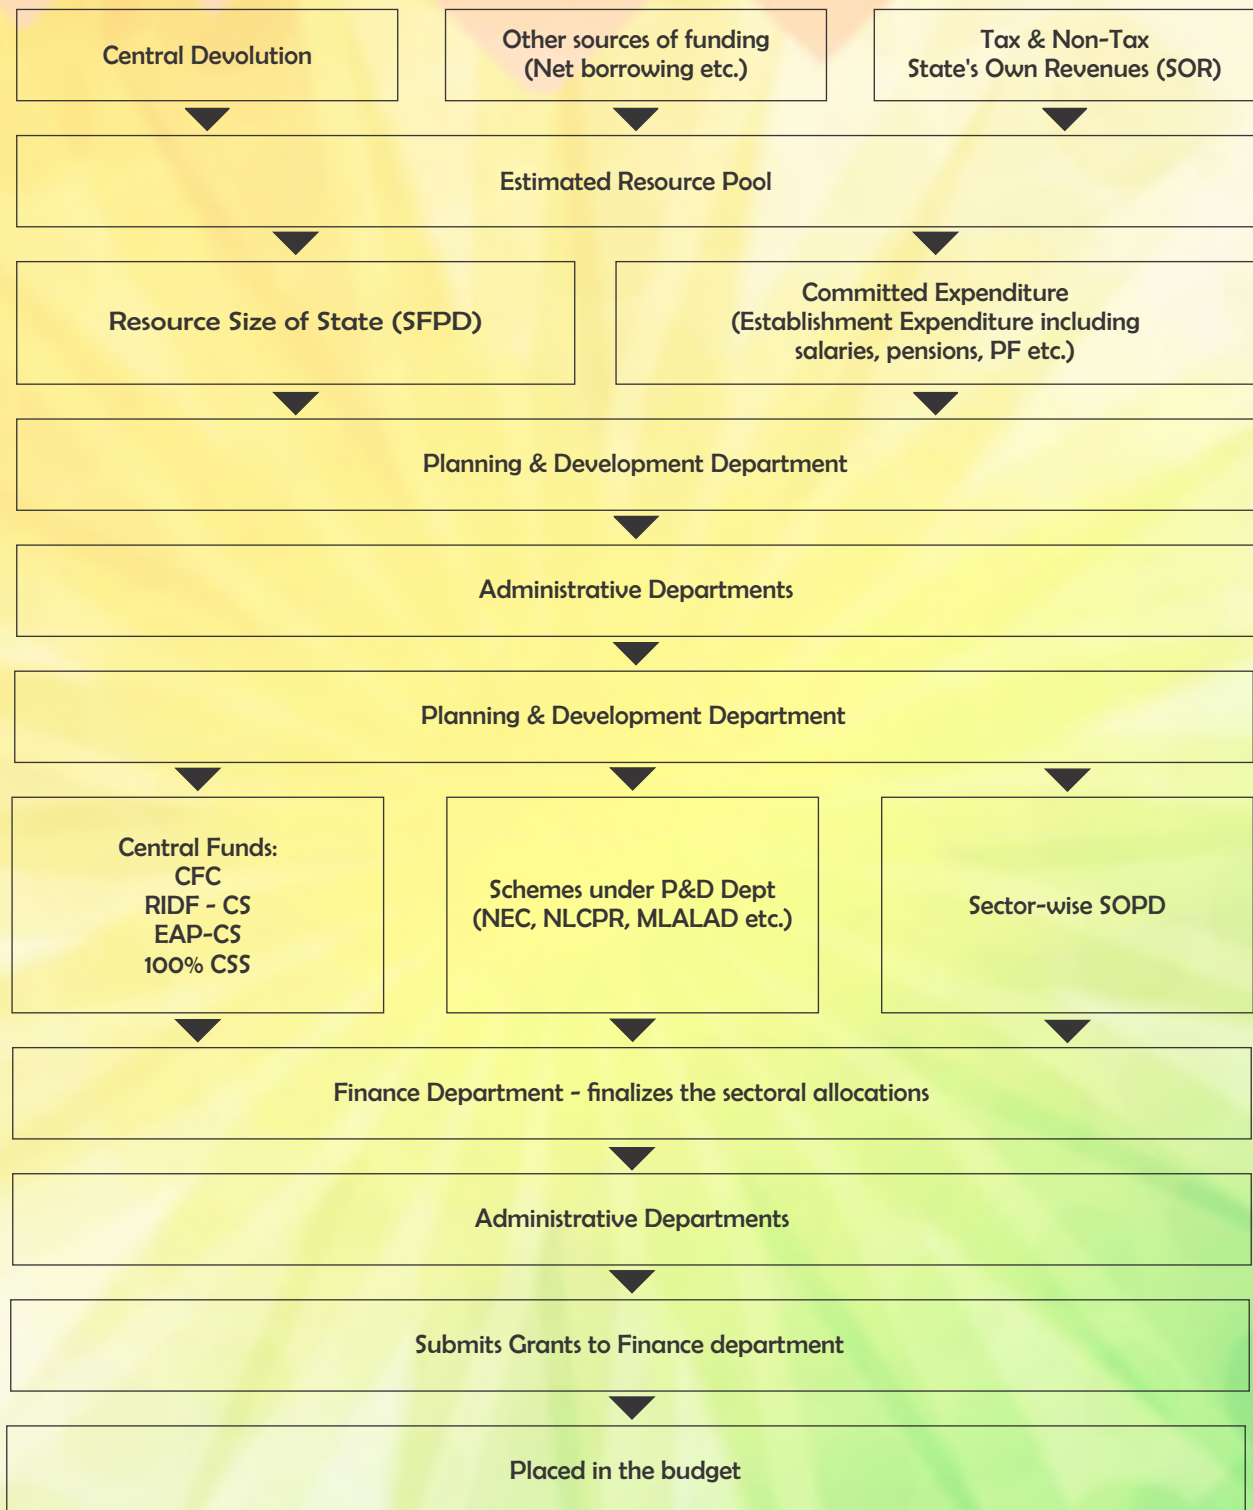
Central Devolution

Other sources of funding
(Net borrowing etc.)

Tax & Non-Tax
State's Own Revenues (SOR)

Estimated Resource Pool

Resource Size of State (SFPD)

Committed Expenditure
(Establishment Expenditure including salaries, pensions, PF etc.)

Planning & Development Department

Administrative Departments

Planning & Development Department

Central Funds:
CFC
RIDF - CS
EAP-CS
100% CSS

Schemes under P&D Dept
(NEC, NLCPR, MLALAD etc.)

Sector-wise SOPD

Finance Department - finalizes the sectoral allocations

Administrative Departments

Submits Grants to Finance department

Placed in the budget